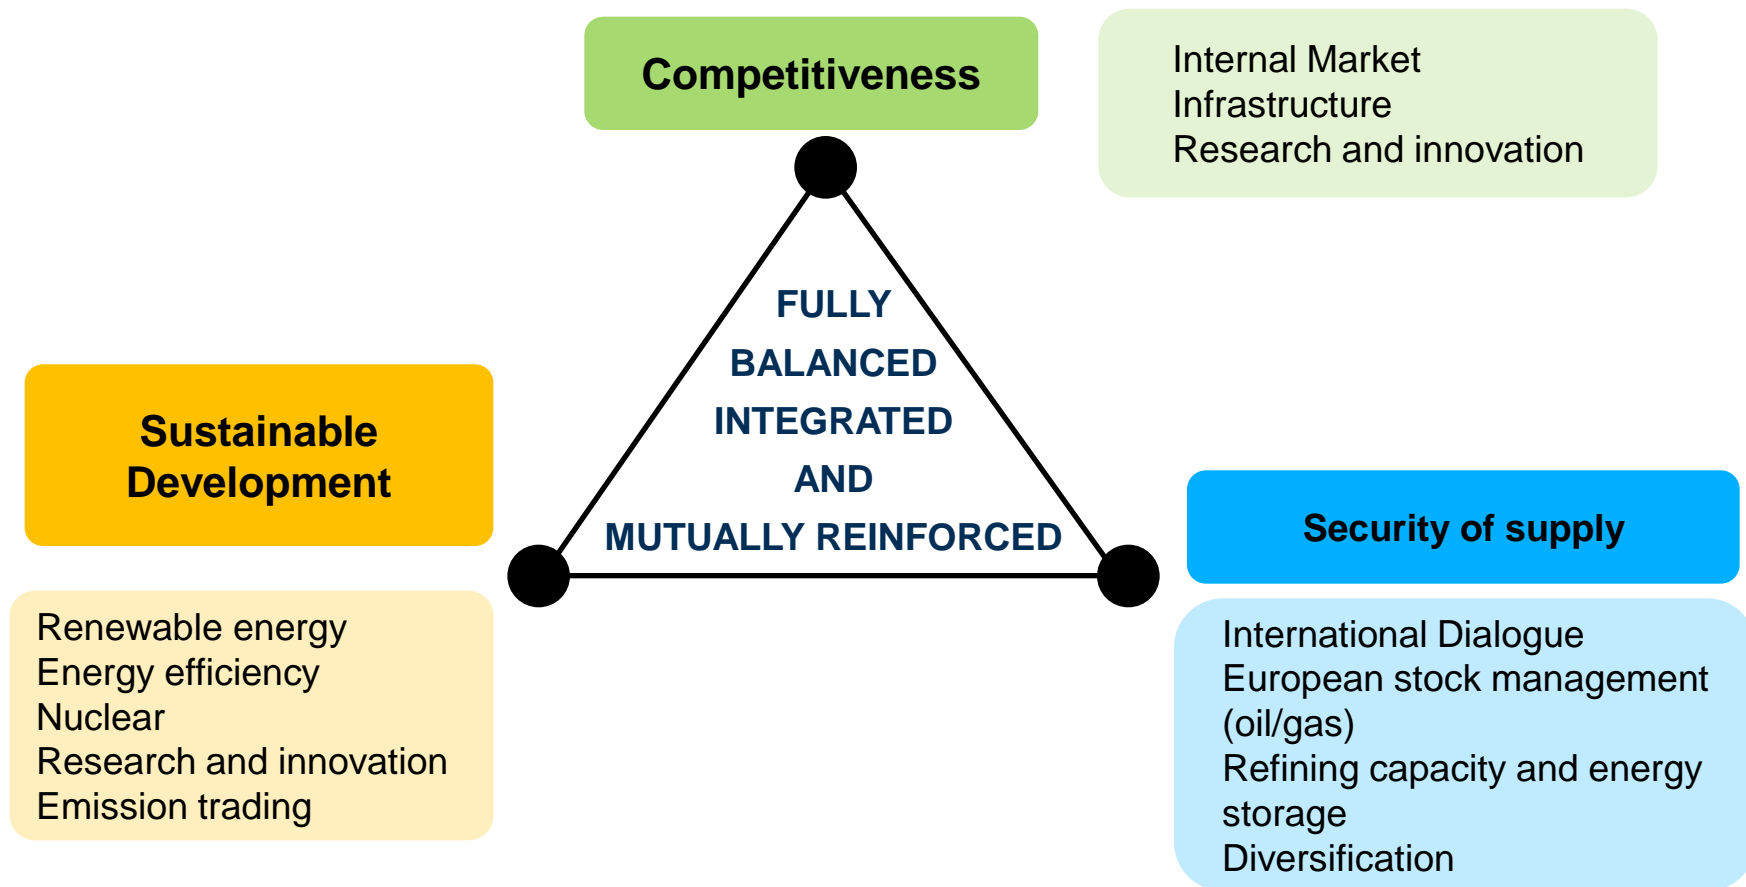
Competitiveness

Internal Market
Infrastructure
Research and innovation

FULLY
BALANCED
INTEGRATED
AND
MUTUALLY REINFORCED

Sustainable Development

Renewable energy
Energy efficiency
Nuclear
Research and innovation
Emission trading

Security of supply

International Dialogue
European stock management (oil/gas)
Refining capacity and energy storage
Diversification